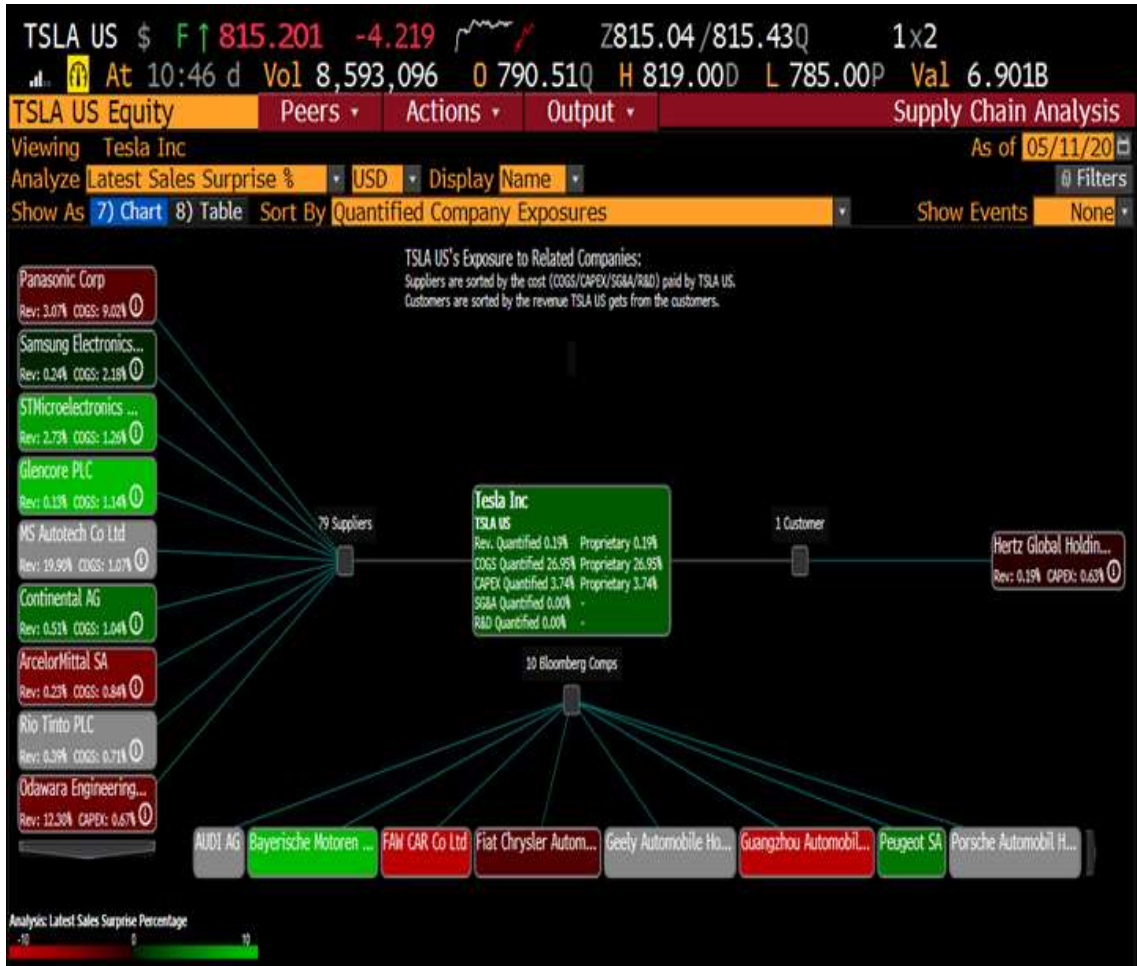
TSLA US $ F↑815.201 -4.219 Z815.04/815.43Q 1x2
At 10:46 d Vol 8,593,096 O 790.51Q H 819.00D L 785.00P Val 6.901B
TSLA US Equity Peers Actions Output Supply Chain Analysis
Viewing Tesla Inc As of 05/11/20
Analyze Latest Sales Surprise % USD Display Name Filters
Show As 7) Chart 8) Table Sort By Quantified Company Exposures Show Events None

TSLA US's Exposure to Related Companies:
Suppliers are sorted by the cost (COGS/CAPEX/SG&A/R&D) paid by TSLA US.
Customers are sorted by the revenue TSLA US gets from the customers.

Panasonic Corp
Rev: 3.07% COGS: 9.02%
Samsung Electronics...
Rev: 0.24% COGS: 2.18%
STMicroelectronics ...
Rev: 2.73% COGS: 1.26%
Glencore PLC
Rev: 0.13% COGS: 1.14%
MS Autotech Co Ltd
Rev: 19.90% COGS: 1.07%
Continental AG
Rev: 0.51% COGS: 1.04%
ArcelorMittal SA
Rev: 0.23% COGS: 0.84%
Rio Tinto PLC
Rev: 0.39% COGS: 0.71%
Odawara Engineering...
Rev: 12.30% CAPEX: 0.67%

79 Suppliers

Tesla Inc
TSLA US
Rev. Quantified 0.19% Proprietary 0.19%
COGS Quantified 26.95% Proprietary 26.95%
CAPEX Quantified 3.74% Proprietary 3.74%
SG&A Quantified 0.00% -
R&D Quantified 0.00% -

1 Customer

Hertz Global Holdin...
Rev: 0.19% CAPEX: 0.63%

10 Bloomberg Comps

AUDI AG Bayerische Motoren ... FAW CAR Co Ltd Fiat Chrysler Autom... Geely Automobile Ho... Guangzhou Automobil... Peugeot SA Porsche Automobil H...

Analysis: Latest Sales Surprise Percentage
-10 0 10